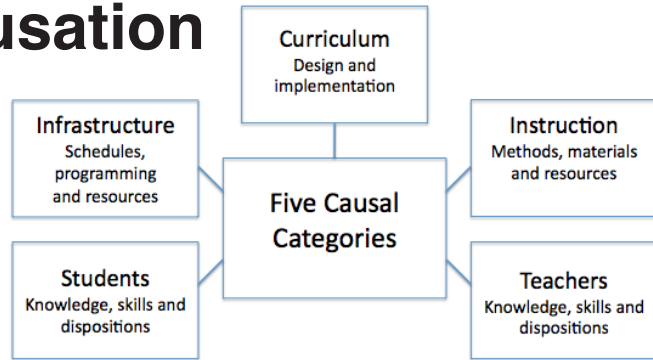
usation

Curriculum
Design and implementation

Infrastructure
Schedules, programming and resources

Instruction
Methods, materials and resources

Five Causal Categories

Students
Knowledge, skills and dispositions

Teachers
Knowledge, skills and dispositions